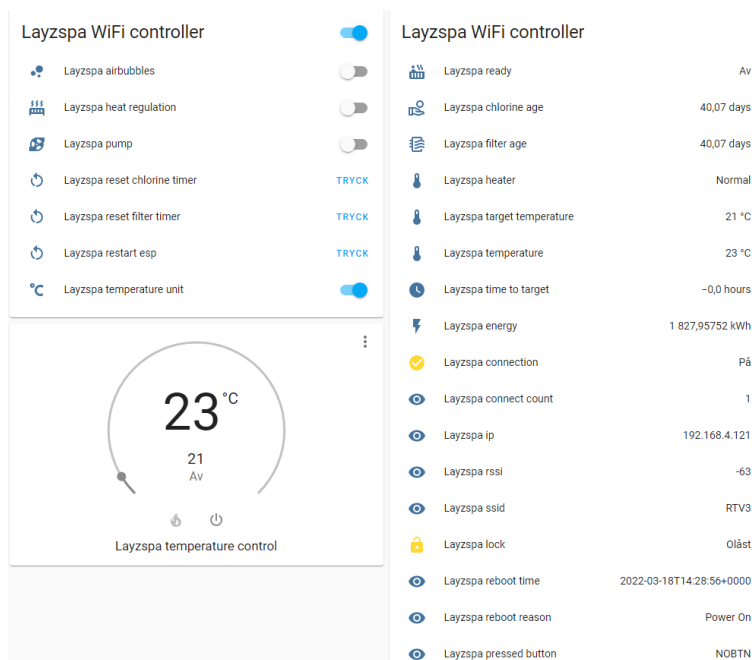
Layzspa WiFi controller

Layzspa airbubbles

Layzspa heat regulation

Layzspa pump

Layzspa reset chlorine timer TRYCK

Layzspa reset filter timer TRYCK

Layzspa restart esp TRYCK

Layzspa temperature unit

23 °C

21

Av

Layzspa temperature control

Layzspa WiFi controller

| | |
|---|---|
| Layzspa ready | Av |
| Layzspa chlorine age | 40,07 days |
| Layzspa filter age | 40,07 days |
| Layzspa heater | Normal |
| Layzspa target temperature | 21 °C |
| Layzspa temperature | 23 °C |
| Layzspa time to target | −0,0 hours |
| Layzspa energy | 1 827,95752 kWh |
| Layzspa connection | På |
| Layzspa connect count | 1 |
| Layzspa ip | 192.168.4.121 |
| Layzspa rssi | -63 |
| Layzspa ssid | RTV3 |
| Layzspa lock | Olåst |
| Layzspa reboot time | 2022-03-18T14:28:56+0000 |
| Layzspa reboot reason | Power On |
| Layzspa pressed button | NOBTN |